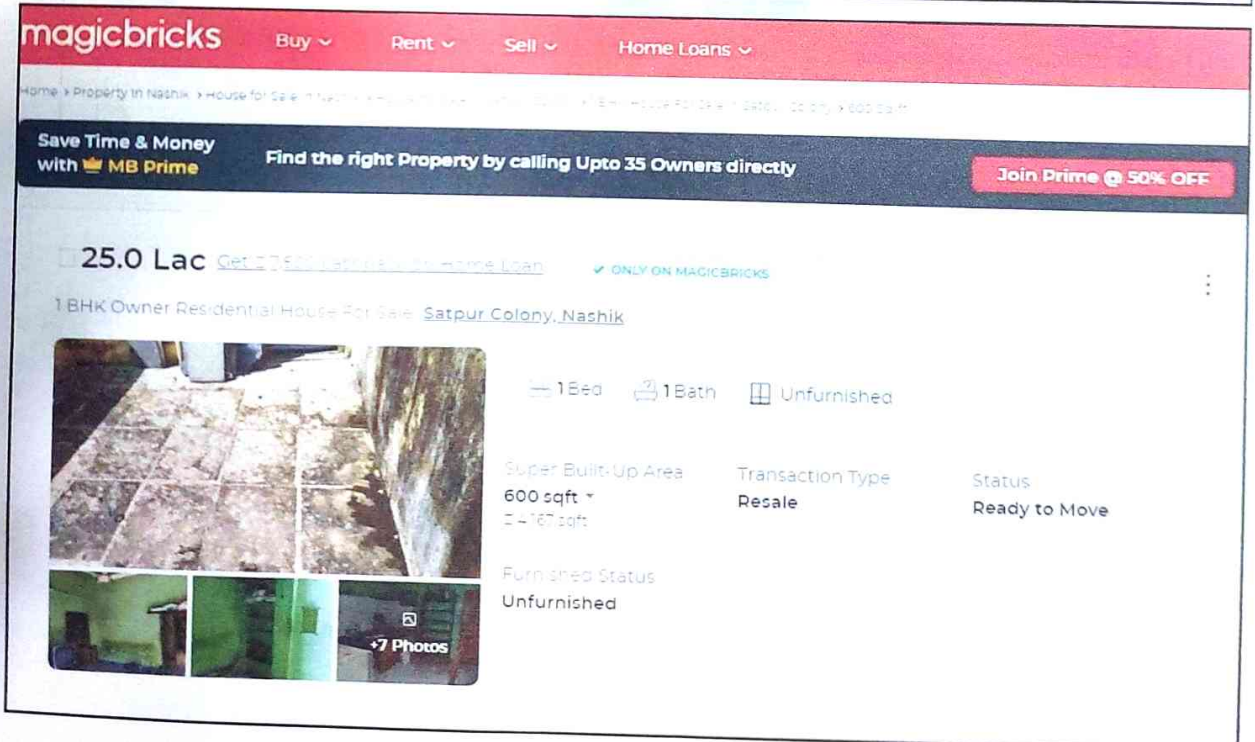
magicbricks Buy Rent Sell Home Loans

Home > Property in Nashik > House for Sale in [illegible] > 1 BHK House For Sale in Satpur Colony > 600 sqft

Save Time & Money with MB Prime

Find the right Property by calling Upto 35 Owners directly

Join Prime @ 50% OFF

25.0 Lac Get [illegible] Home Loan

✔ ONLY ON MAGICBRICKS

1 BHK Owner Residential House For Sale Satpur Colony, Nashik

1 Bed 1 Bath Unfurnished

Super Built-Up Area
600 sqft
₹4167/sqft

Transaction Type
Resale

Status
Ready to Move

Furnished Status
Unfurnished

+7 Photos